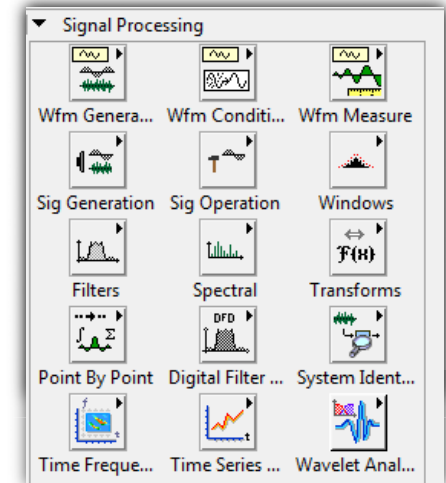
Signal Processing

Wfm Genera... Wfm Conditi... Wfm Measure

Sig Generation Sig Operation Windows

Filters Spectral Transforms

Point By Point Digital Filter ... System Ident...

Time Freque... Time Series ... Wavelet Anal...